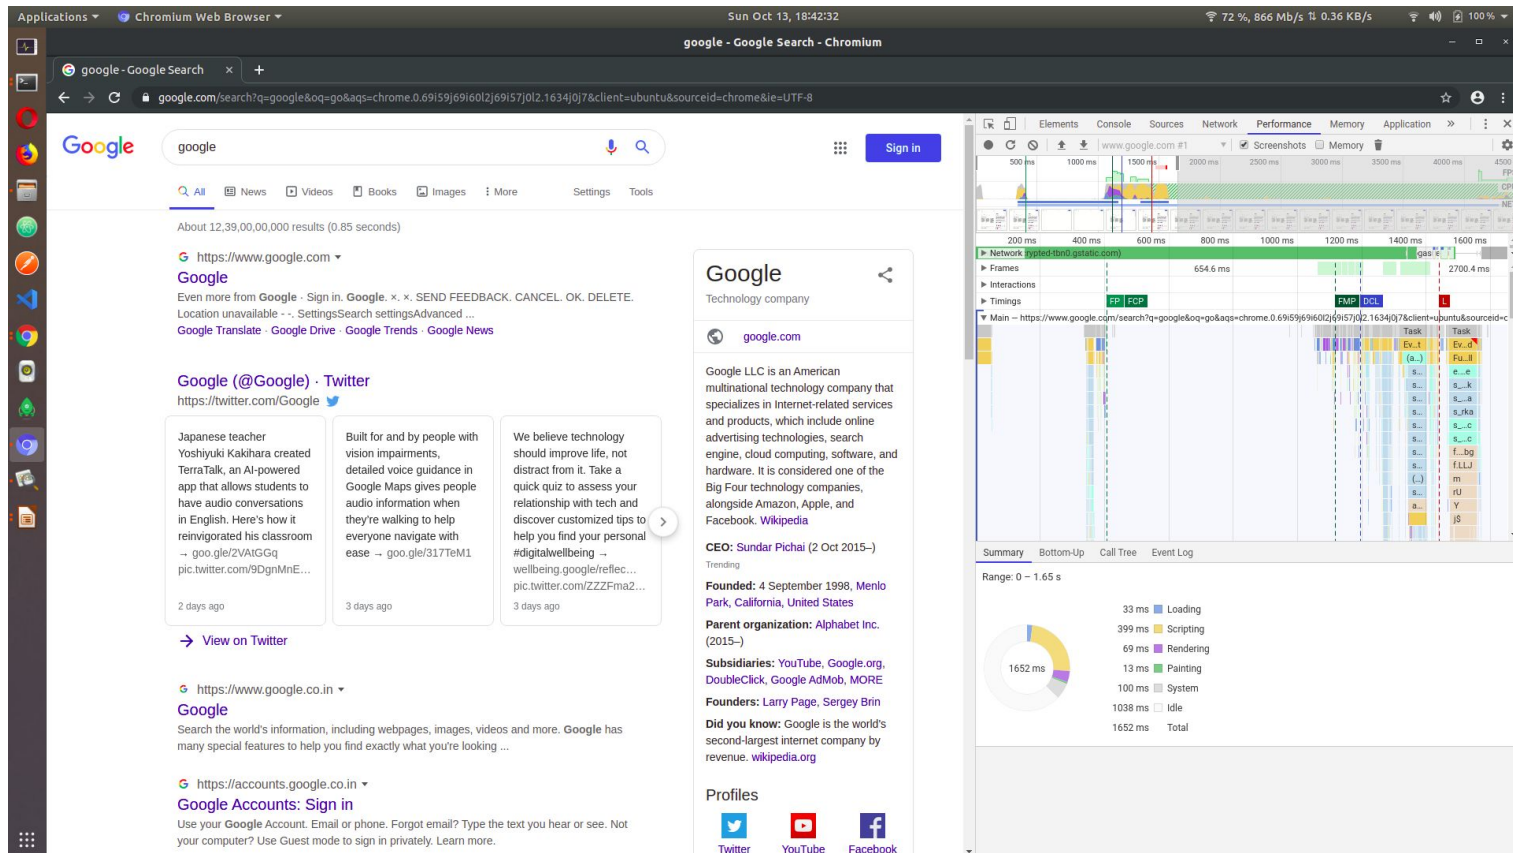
Applications ▾ Chromium Web Browser ▾ Sun Oct 13, 18:42:32 72 %, 866 Mb/s 0.36 KB/s 100 %

google - Google Search - Chromium

google - Google Search ×

google.com/search?q=google&oq=go&aqs=chrome.0.69i59j69i60l2j69i57j0l2.1634j0j7&client=ubuntu&sourceid=chrome&ie=UTF-8

Google

google

Sign in

All News Videos Books Images More Settings Tools

About 12,39,00,00,000 results (0.85 seconds)

https://www.google.com ▾
Google
Even more from Google · Sign in. Google. ×. ×. SEND FEEDBACK. CANCEL. OK. DELETE. Location unavailable - -. SettingsSearch settingsAdvanced ...
Google Translate · Google Drive · Google Trends · Google News

Google (@Google) · Twitter
https://twitter.com/Google

Japanese teacher Yoshiyuki Kakihara created TerraTalk, an AI-powered app that allows students to have audio conversations in English. Here's how it reinvigorated his classroom → goo.gle/2VAtGGq pic.twitter.com/9DgnMnE...
2 days ago

Built for and by people with vision impairments, detailed voice guidance in Google Maps gives people audio information when they're walking to help everyone navigate with ease → goo.gle/317TeM1
3 days ago

We believe technology should improve life, not distract from it. Take a quick quiz to assess your relationship with tech and discover customized tips to help you find your personal #digitalwellbeing → wellbeing.google/reflec... pic.twitter.com/ZZZFma2...
3 days ago

View on Twitter

https://www.google.co.in ▾
Google
Search the world's information, including webpages, images, videos and more. Google has many special features to help you find exactly what you're looking ...

https://accounts.google.co.in ▾
Google Accounts: Sign in
Use your Google Account. Email or phone. Forgot email? Type the text you hear or see. Not your computer? Use Guest mode to sign in privately. Learn more.

Google
Technology company

google.com

Google LLC is an American multinational technology company that specializes in Internet-related services and products, which include online advertising technologies, search engine, cloud computing, software, and hardware. It is considered one of the Big Four technology companies, alongside Amazon, Apple, and Facebook. Wikipedia

CEO: Sundar Pichai (2 Oct 2015–)
Trending

Founded: 4 September 1998, Menlo Park, California, United States

Parent organization: Alphabet Inc. (2015–)

Subsidiaries: YouTube, Google.org, DoubleClick, Google AdMob, MORE

Founders: Larry Page, Sergey Brin

Did you know: Google is the world's second-largest internet company by revenue. wikipedia.org

Profiles

Twitter YouTube Facebook

Elements Console Sources Network Performance Memory Application »

www.google.com #1 Screenshots Memory

500 ms 1000 ms 1500 ms 2000 ms 2500 ms 3000 ms 3500 ms 4000 ms 4500

200 ms 400 ms 600 ms 800 ms 1000 ms 1200 ms 1400 ms 1600 ms

Network rypted-tbn0.gstatic.com)
Frames 654.6 ms 2700.4 ms
Interactions
Timings FP FCP FMP DCL L
Main — https://www.google.com/search?q=google&oq=go&aqs=chrome.0.69i59j69i60l2j69i57j0l2.1634j0j7&client=ubuntu&sourceid=c

Task Task Ev...t Ev...d (a...) Fu...ll e...e s...k s...a s_rka s...c s...c f...bg f.LLJ m rU Y jS

Summary Bottom-Up Call Tree Event Log

Range: 0 – 1.65 s

33 ms Loading
399 ms Scripting
69 ms Rendering
13 ms Painting
100 ms System
1038 ms Idle
1652 ms Total

1652 ms